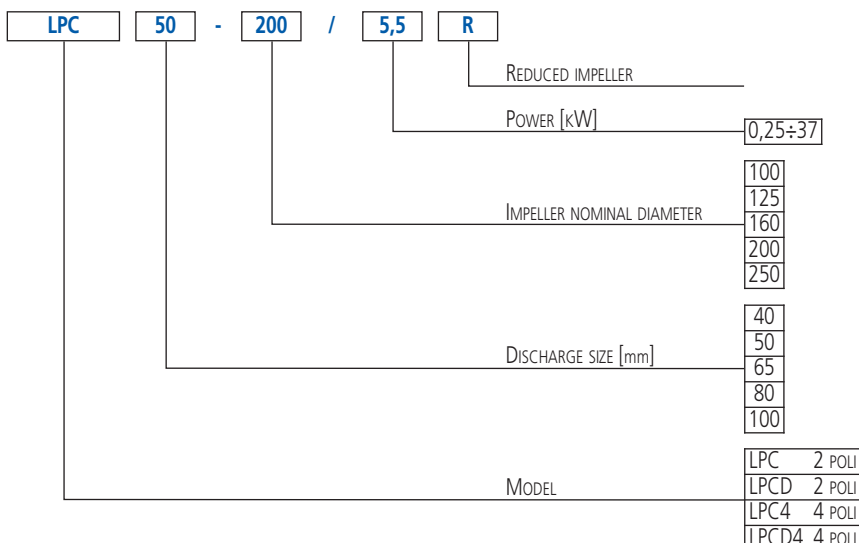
LPC 50 - 200 / 5,5 R

Reduced impeller

Power [kW]

0,25÷37

Impeller nominal diameter

| 100 |
|---|
| 125 |
| 160 |
| 200 |
| 250 |

Discharge size [mm]

| 40 |
|---|
| 50 |
| 65 |
| 80 |
| 100 |

Model

| LPC | 2 poli |
|---|---|
| LPCD | 2 poli |
| LPC4 | 4 poli |
| LPCD4 | 4 poli |